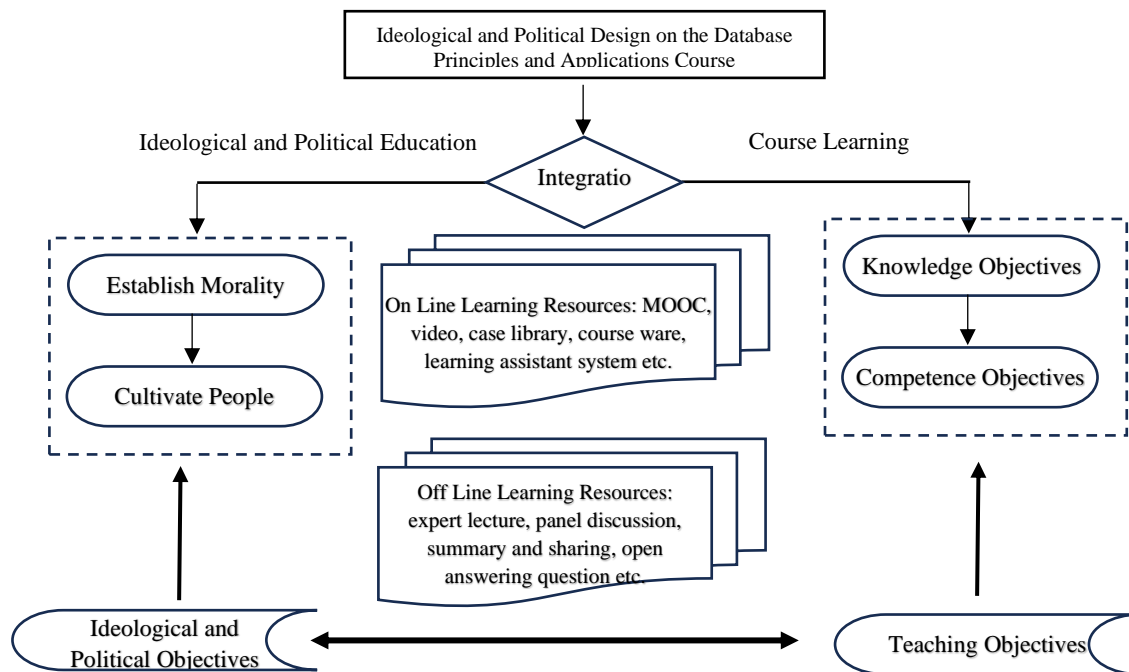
Ideological and Political Design on the Database Principles and Applications Course

Ideological and Political Education

Course Learning

Integratio

Establish Morality

Cultivate People

On Line Learning Resources: MOOC, video, case library, course ware, learning assistant system etc.

Off Line Learning Resources: expert lecture, panel discussion, summary and sharing, open answering question etc.

Knowledge Objectives

Competence Objectives

Ideological and Political Objectives

Teaching Objectives